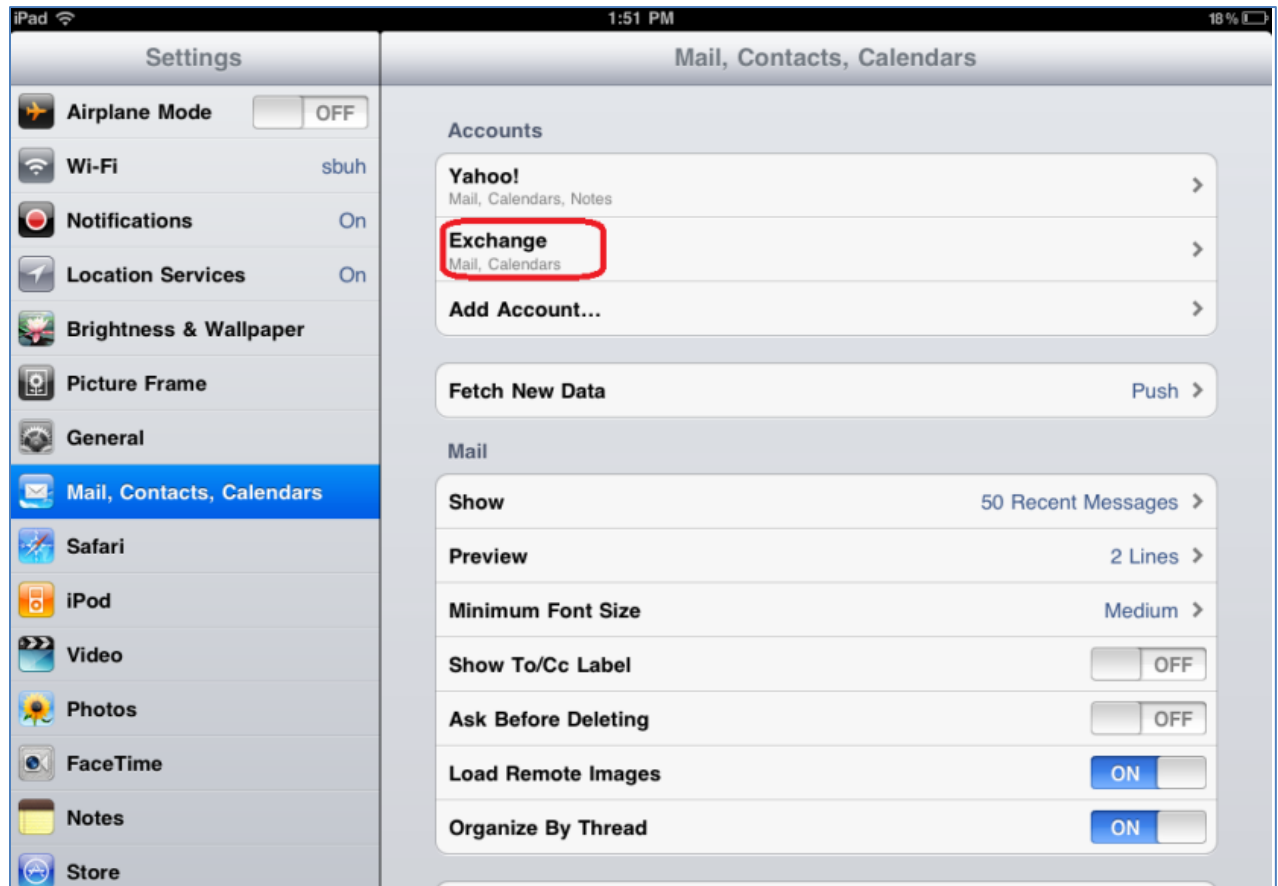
iPad
1:51 PM
18 %

Settings

Airplane Mode OFF
Wi-Fi sbuh
Notifications On
Location Services On
Brightness & Wallpaper
Picture Frame
General
Mail, Contacts, Calendars
Safari
iPod
Video
Photos
FaceTime
Notes
Store

Mail, Contacts, Calendars

Accounts

Yahoo!
Mail, Calendars, Notes

Exchange
Mail, Calendars

Add Account...

Fetch New Data Push

Mail

Show 50 Recent Messages
Preview 2 Lines
Minimum Font Size Medium
Show To/Cc Label OFF
Ask Before Deleting OFF
Load Remote Images ON
Organize By Thread ON